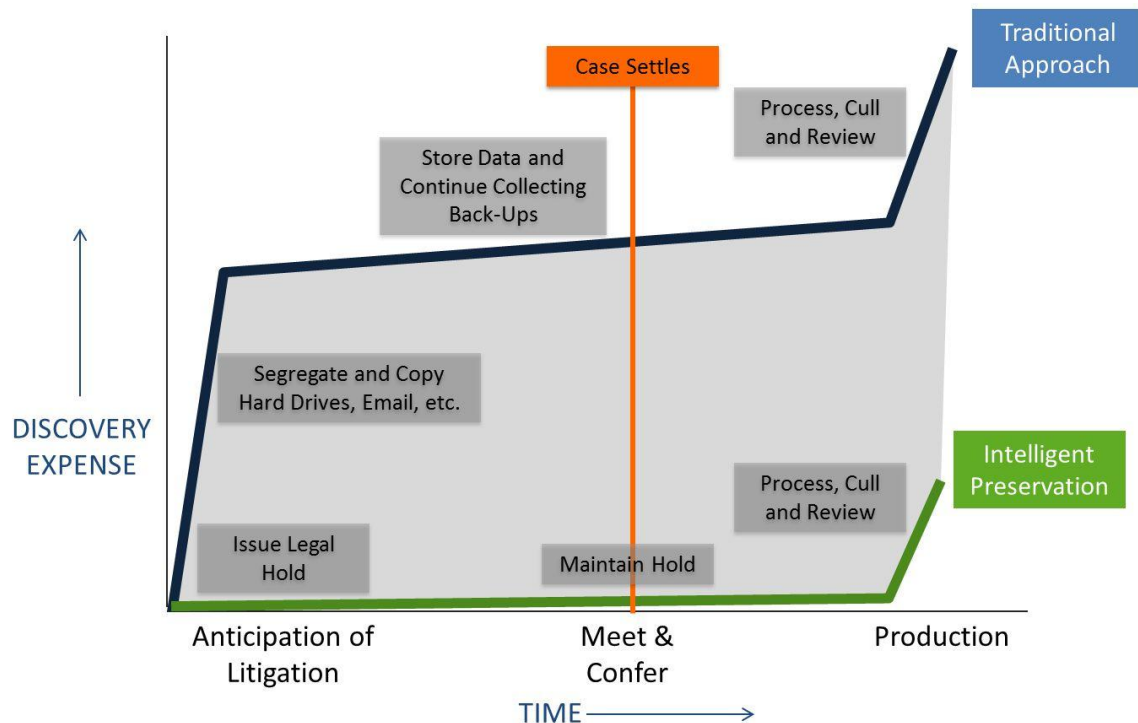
Traditional Approach

Case Settles

Process, Cull and Review

Store Data and Continue Collecting Back-Ups

Segregate and Copy Hard Drives, Email, etc.

DISCOVERY EXPENSE

Intelligent Preservation

Process, Cull and Review

Issue Legal Hold

Maintain Hold

Anticipation of Litigation

Meet & Confer

Production

TIME